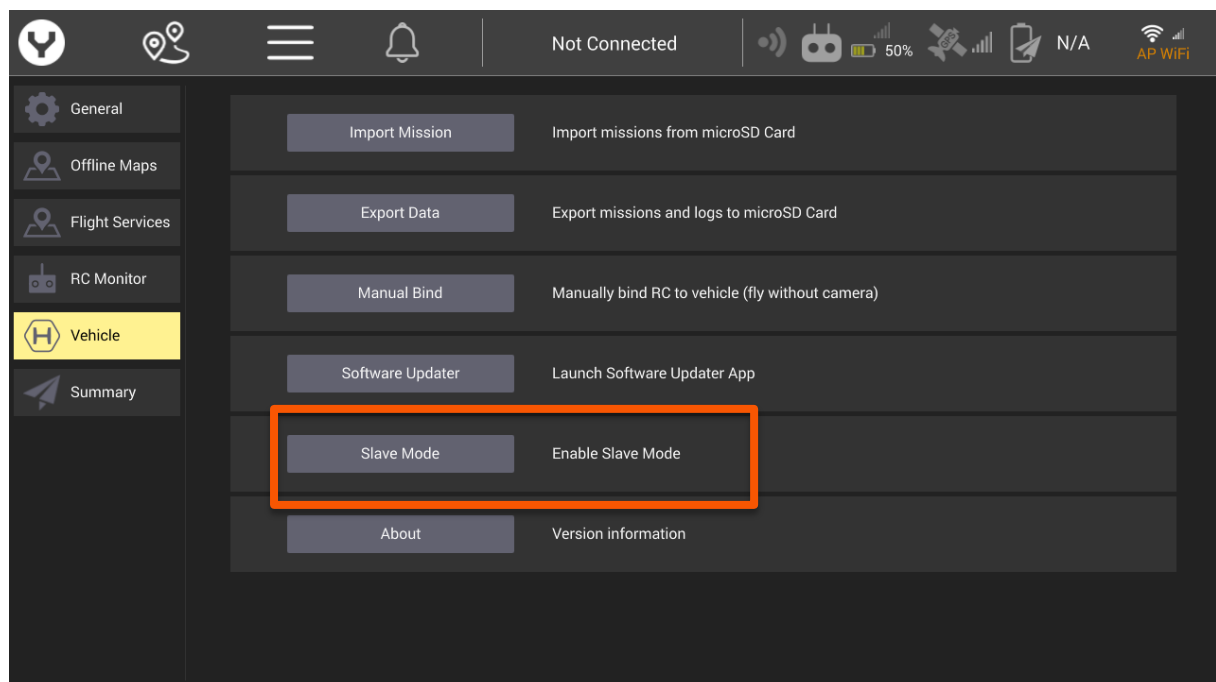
Not Connected

50%

N/A

AP WiFi

General

Offline Maps

Flight Services

RC Monitor

Vehicle

Summary

Import Mission

Import missions from microSD Card

Export Data

Export missions and logs to microSD Card

Manual Bind

Manually bind RC to vehicle (fly without camera)

Software Updater

Launch Software Updater App

Slave Mode

Enable Slave Mode

About

Version information